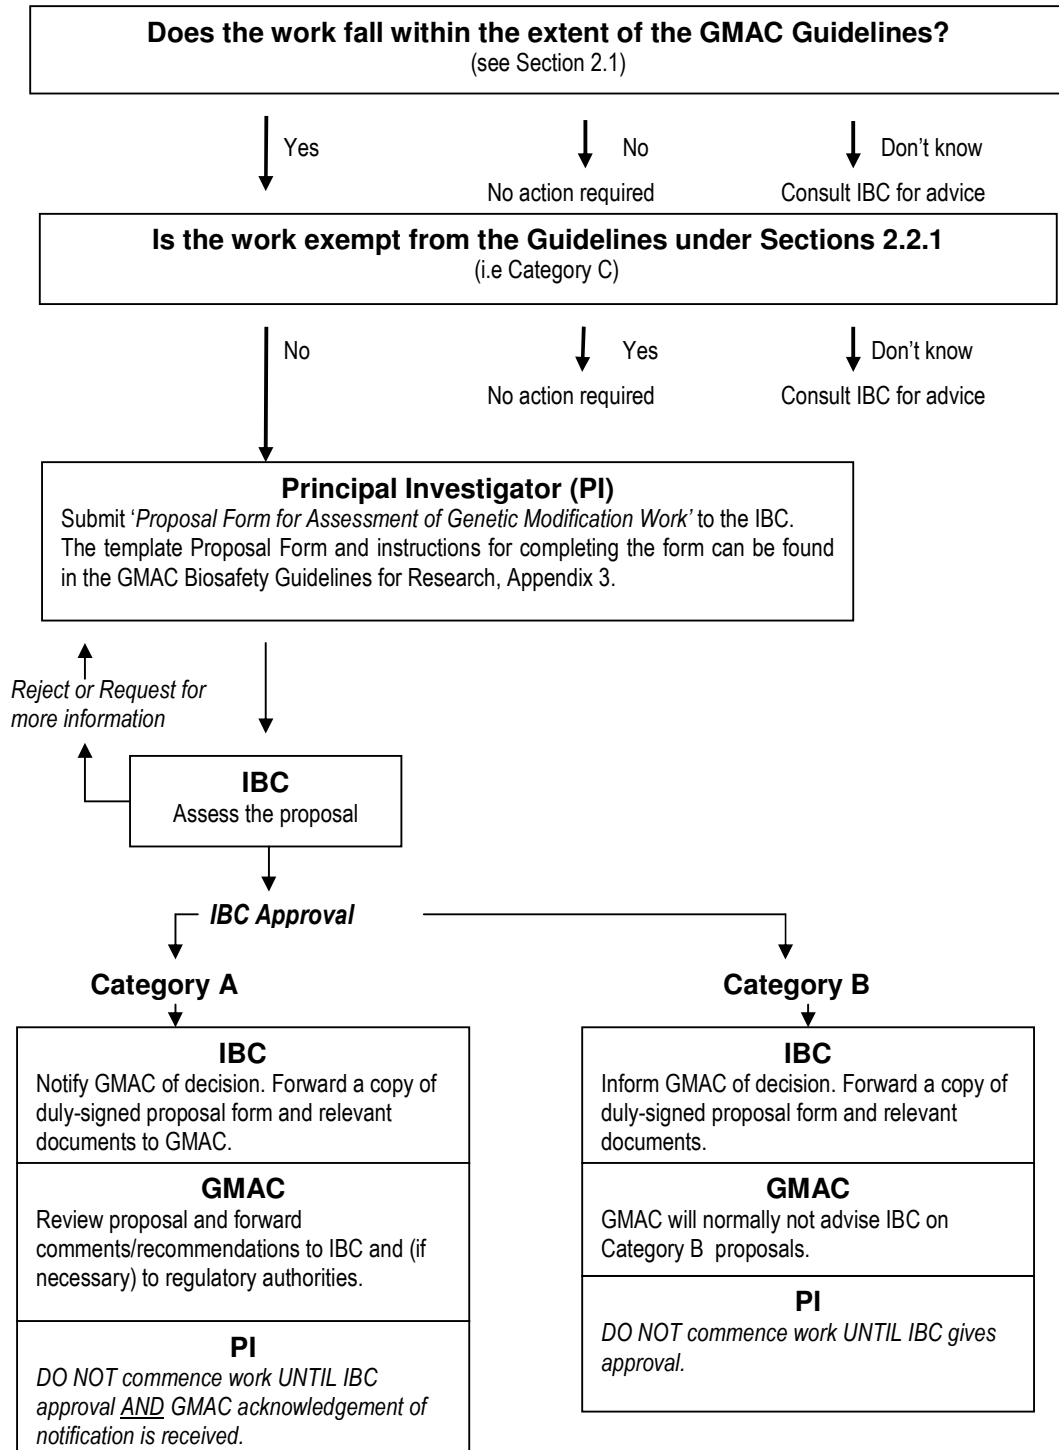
**Does the work fall within the extent of the GMAC Guidelines?**
(see Section 2.1)

Yes

No
No action required

Don't know
Consult IBC for advice

**Is the work exempt from the Guidelines under Sections 2.2.1**
(i.e Category C)

No

Yes
No action required

Don't know
Consult IBC for advice

**Principal Investigator (PI)**
Submit '*Proposal Form for Assessment of Genetic Modification Work*' to the IBC. The template Proposal Form and instructions for completing the form can be found in the GMAC Biosafety Guidelines for Research, Appendix 3.

*Reject or Request for more information*

**IBC**
Assess the proposal

***IBC Approval***

**Category A**

**IBC**
Notify GMAC of decision. Forward a copy of duly-signed proposal form and relevant documents to GMAC.

**GMAC**
Review proposal and forward comments/recommendations to IBC and (if necessary) to regulatory authorities.

**PI**
*DO NOT commence work UNTIL IBC approval AND GMAC acknowledgement of notification is received.*

**Category B**

**IBC**
Inform GMAC of decision. Forward a copy of duly-signed proposal form and relevant documents.

**GMAC**
GMAC will normally not advise IBC on Category B proposals.

**PI**
*DO NOT commence work UNTIL IBC gives approval.*